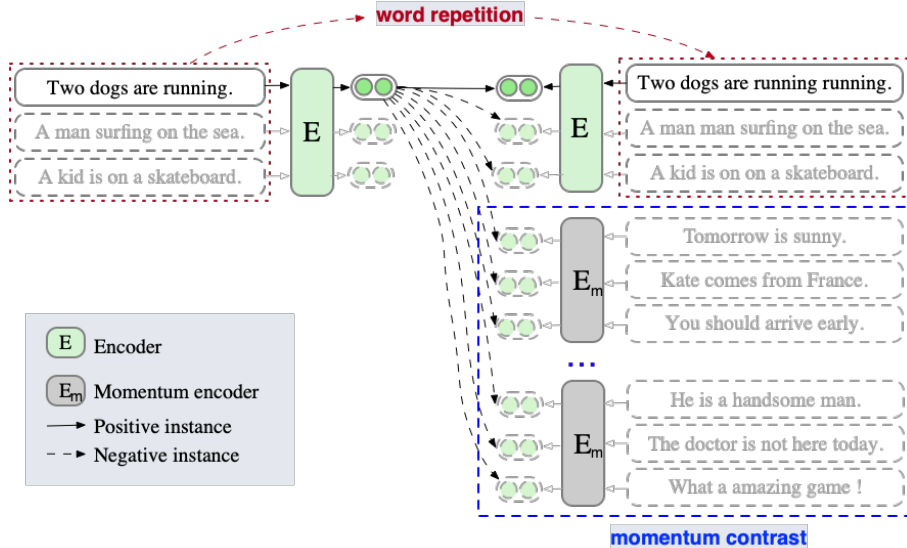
word repetition

Two dogs are running.
A man surfing on the sea.
A kid is on a skateboard.

E

E

Two dogs are running running.
A man man surfing on the sea.
A kid is on on a skateboard.

$E_m$
Tomorrow is sunny.
Kate comes from France.
You should arrive early.

...

$E_m$
He is a handsome man.
The doctor is not here today.
What a amazing game !

E Encoder
$E_m$ Momentum encoder
Positive instance
Negative instance

momentum contrast